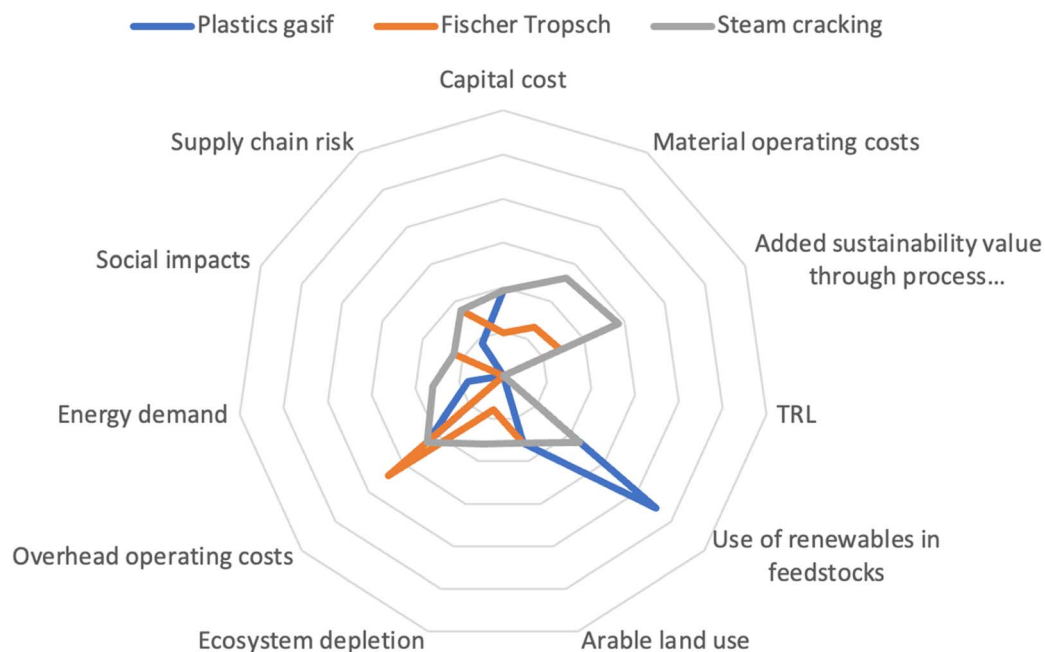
Plastics gasif
Fischer Tropsch
Steam cracking

Capital cost
Material operating costs
Added sustainability value through process...
TRL
Use of renewables in feedstocks
Arable land use
Ecosystem depletion
Overhead operating costs
Energy demand
Social impacts
Supply chain risk